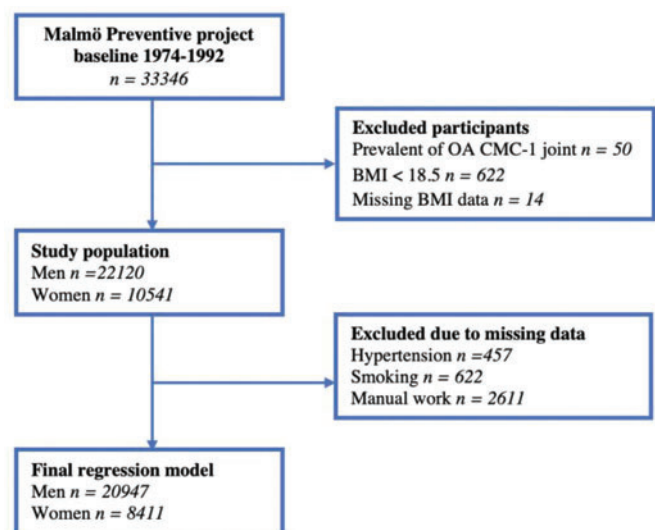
**Malmö Preventive project baseline 1974-1992**
*n = 33346*

**Excluded participants**
Prevalent of OA CMC-1 joint *n = 50*
BMI < 18.5 *n = 622*
Missing BMI data *n = 14*

**Study population**
Men *n =22120*
Women *n = 10541*

**Excluded due to missing data**
Hypertension *n =457*
Smoking *n = 622*
Manual work *n = 2611*

**Final regression model**
Men *n = 20947*
Women *n = 8411*